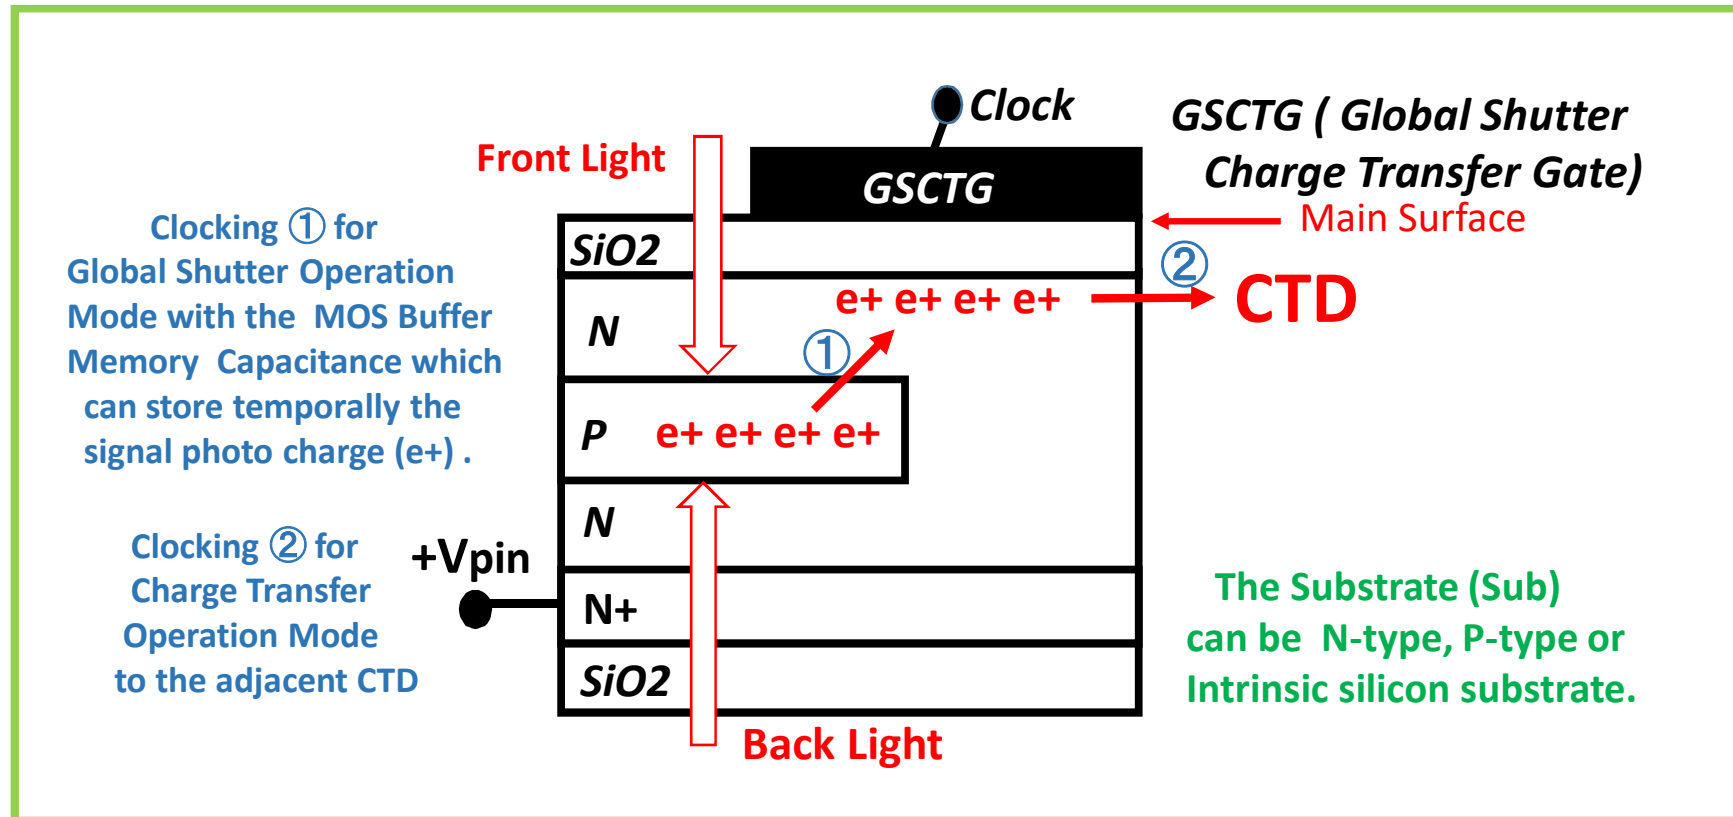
Clock

GSCTG ( Global Shutter Charge Transfer Gate)

Front Light

GSCTG

Main Surface

Clocking ① for Global Shutter Operation Mode with the MOS Buffer Memory Capacitance which can store temporally the signal photo charge (e+) .

SiO2

②

N

e+ e+ e+ e+

CTD

①

P

e+ e+ e+ e+

N

Clocking ② for Charge Transfer Operation Mode to the adjacent CTD

+Vpin

N+

SiO2

The Substrate (Sub) can be N-type, P-type or Intrinsic silicon substrate.

Back Light